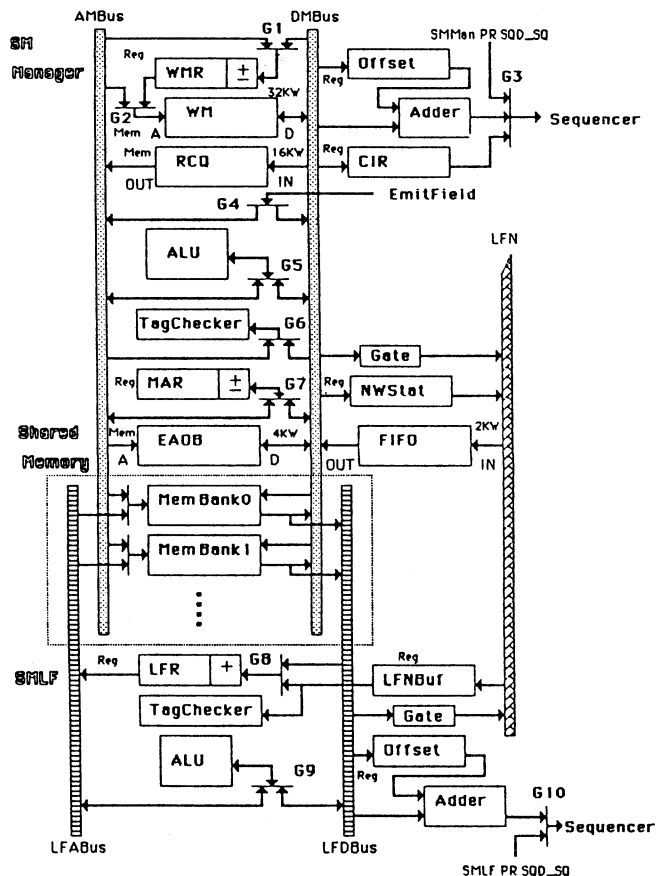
AMBus
DMBus
G1
SMMan PR SQD_SQ
SM Manager
Reg
WMR
$\pm$
Reg
Offset
G3
G2
Mem
A
WM
32KW
D
Adder
Sequencer
Mem
RCQ
16KW
Reg
CIR
OUT
IN
EmitField
G4
LFN
ALU
G5
TagChecker
G6
Gate
Reg
MAR
$\pm$
G7
Reg
NWStat
Shared Memory
Mem
A
EAOB
4KW
D
FIFO
2KW
OUT
IN
MemBank0
MemBank1
SMLF
Reg
LFR
+
G8
Reg
LFNBuf
TagChecker
Gate
ALU
G9
Offset
Reg
Adder
G10
Sequencer
LFABus
LFDBus
SMLF PR SQD_SQ